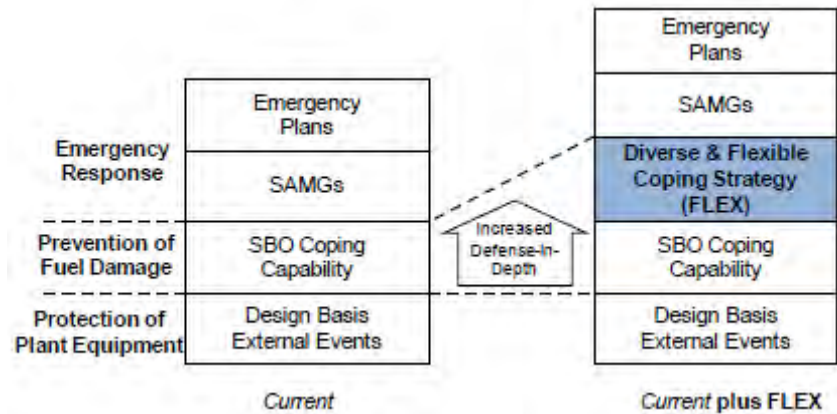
Emergency Response

Prevention of Fuel Damage

Protection of Plant Equipment

Emergency Plans

SAMGs

SBO Coping Capability

Design Basis External Events

Current

Increased Defense-In-Depth

Emergency Plans

SAMGs

Diverse & Flexible Coping Strategy (FLEX)

SBO Coping Capability

Design Basis External Events

Current plus FLEX